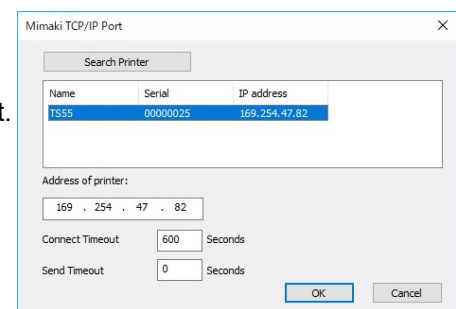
Mimaki TCP/IP Port

×

Search Printer

| Name | Serial | IP address |
|---|---|---|
| TS55 | 00000025 | 169.254.47.82 |

Address of printer:

169 . 254 . 47 . 82

Connect Timeout 600 Seconds

Send Timeout 0 Seconds

OK

Cancel

t.